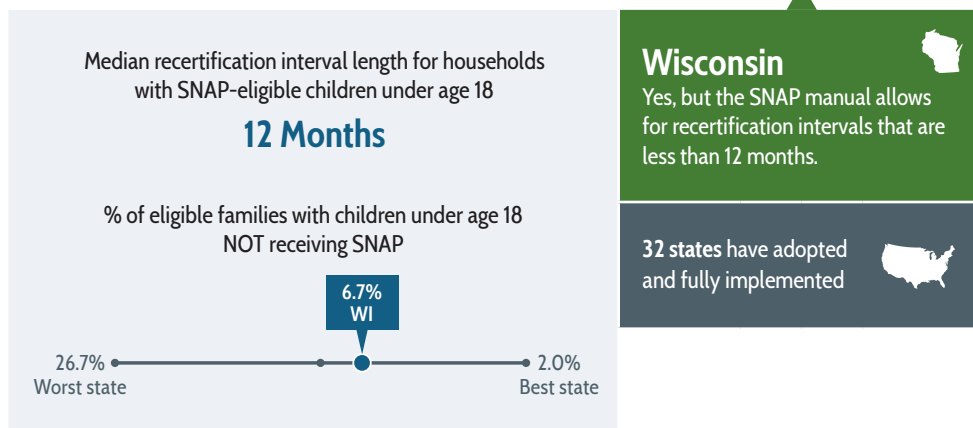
Median recertification interval length for households with SNAP-eligible children under age 18

12 Months

% of eligible families with children under age 18 NOT receiving SNAP

6.7%
WI

26.7%
Worst state

2.0%
Best state

Wisconsin
Yes, but the SNAP manual allows for recertification intervals that are less than 12 months.

32 states have adopted and fully implemented